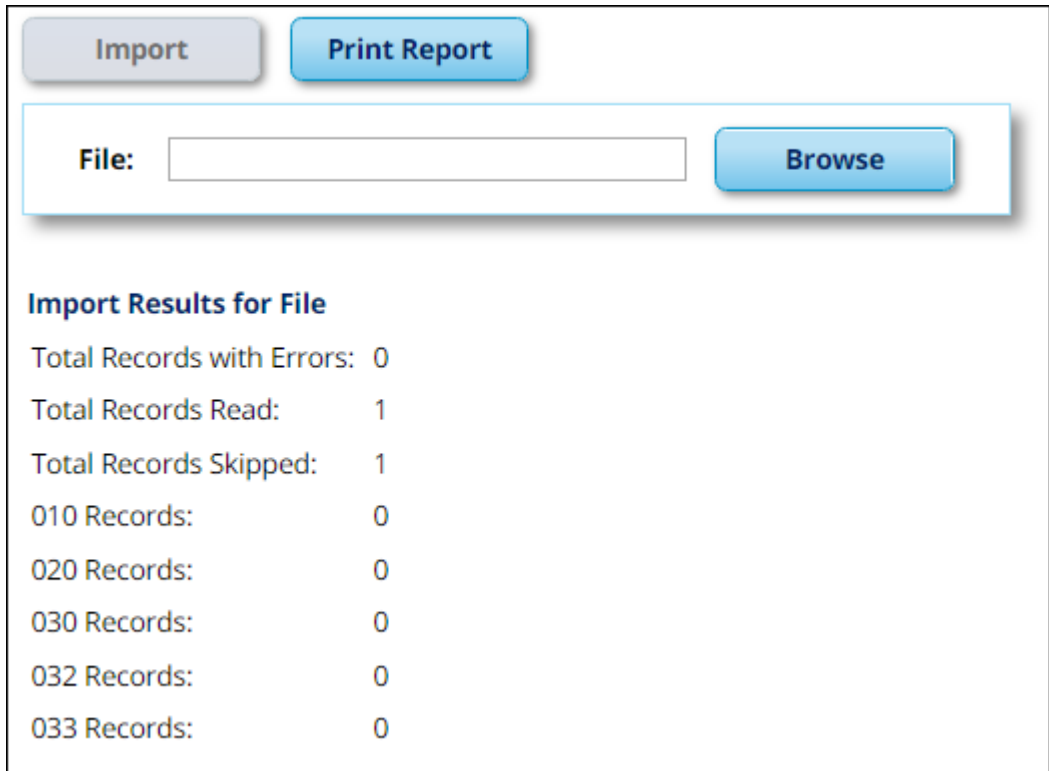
Import Print Report

File: Browse

Import Results for File

Total Records with Errors: 0

Total Records Read: 1

Total Records Skipped: 1

010 Records: 0

020 Records: 0

030 Records: 0

032 Records: 0

033 Records: 0